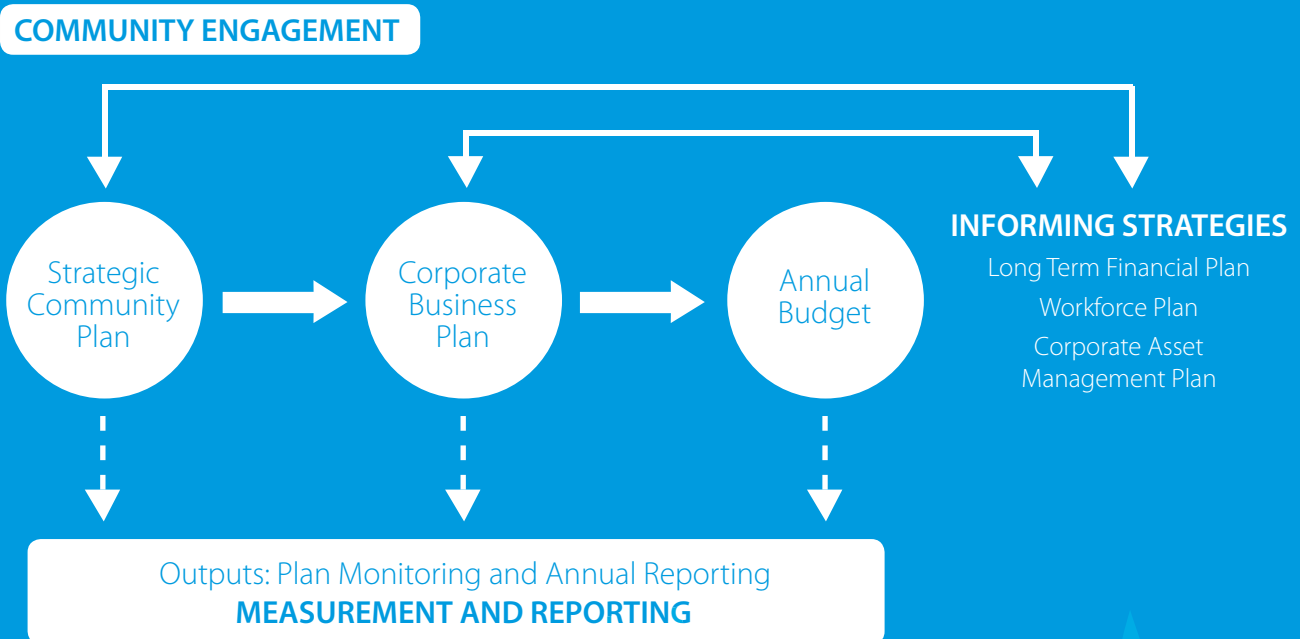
COMMUNITY ENGAGEMENT

Strategic Community Plan

Corporate Business Plan

Annual Budget

INFORMING STRATEGIES

Long Term Financial Plan

Workforce Plan

Corporate Asset Management Plan

Outputs: Plan Monitoring and Annual Reporting
MEASUREMENT AND REPORTING